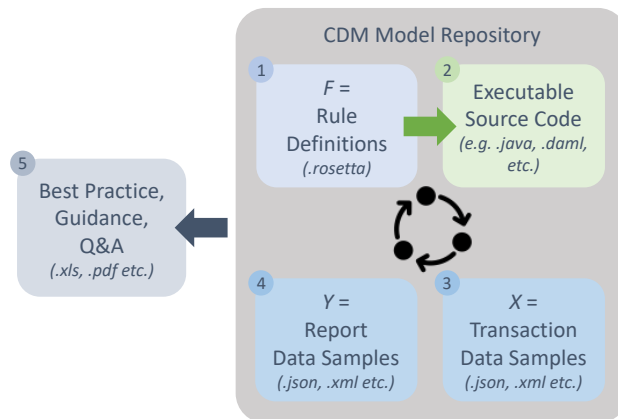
CDM Model Repository

1
$F$ =
Rule Definitions
(.rosetta)

2
Executable Source Code
(e.g. .java, .daml, etc.)

5
Best Practice, Guidance, Q&A
(.xls, .pdf etc.)

4
$Y$ =
Report Data Samples
(.json, .xml etc.)

3
$X$ =
Transaction Data Samples
(.json, .xml etc.)